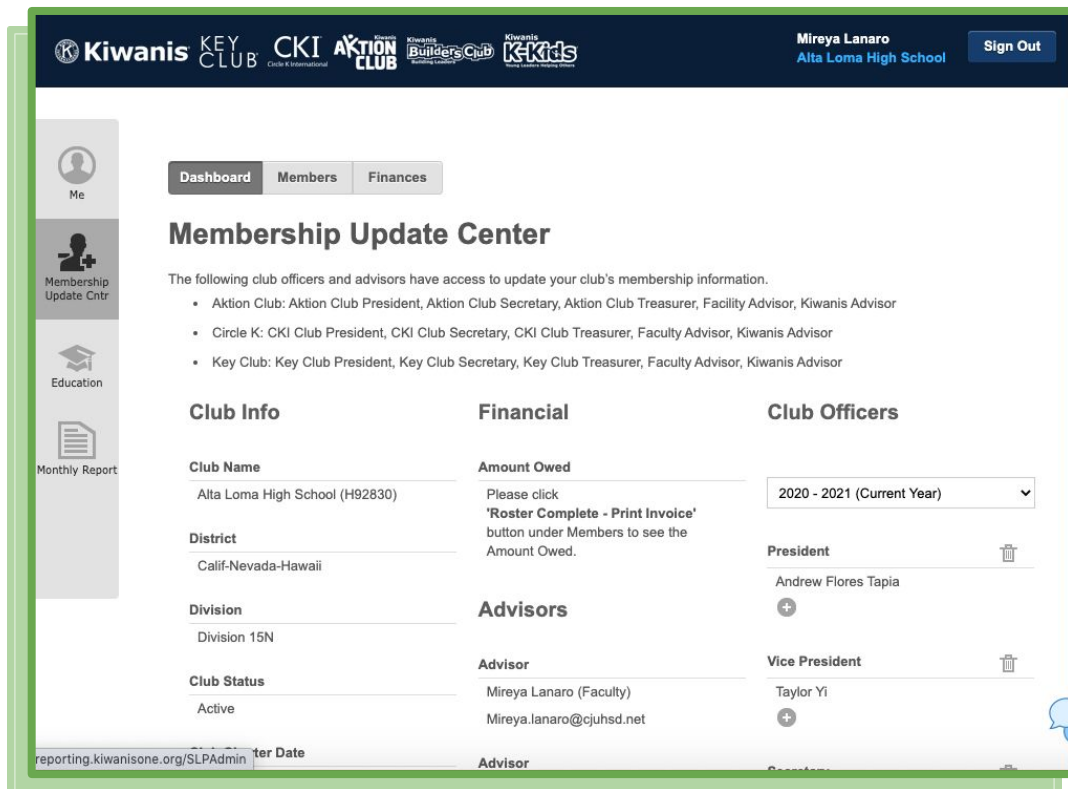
Kiwanis KEY CLUB CKI Circle K International Kiwanis AKTION CLUB Kiwanis Builders Club Building Leaders Kiwanis K-Kids Young Leaders Helping Others

Mireya Lanaro
Alta Loma High School

Sign Out

Me

Membership Update Cntr

Education

Monthly Report

Dashboard Members Finances

Membership Update Center

The following club officers and advisors have access to update your club's membership information.

- Aktion Club: Aktion Club President, Aktion Club Secretary, Aktion Club Treasurer, Facility Advisor, Kiwanis Advisor
- Circle K: CKI Club President, CKI Club Secretary, CKI Club Treasurer, Faculty Advisor, Kiwanis Advisor
- Key Club: Key Club President, Key Club Secretary, Key Club Treasurer, Faculty Advisor, Kiwanis Advisor

Club Info

Club Name
Alta Loma High School (H92830)

District
Calif-Nevada-Hawaii

Division
Division 15N

Club Status
Active

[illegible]ter Date

reporting.kiwanisone.org/SLPAdmin

Financial

Amount Owed
Please click 'Roster Complete - Print Invoice' button under Members to see the Amount Owed.

Advisors

Advisor
Mireya Lanaro (Faculty)
Mireya.lanaro@cjuhsd.net

Advisor

Club Officers

2020 - 2021 (Current Year)

President
Andrew Flores Tapia

Vice President
Taylor Yi

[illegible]